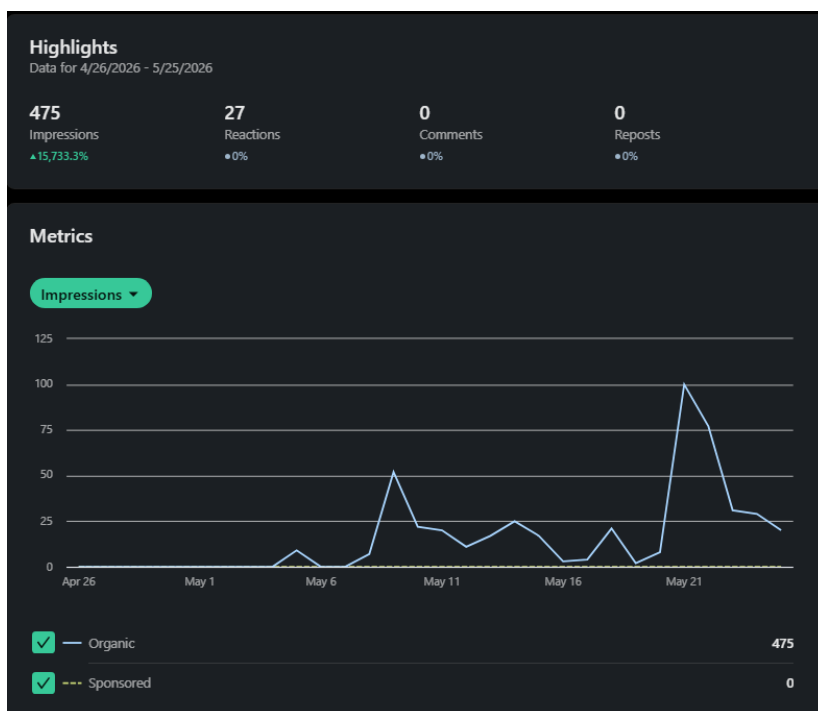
Highlights
Data for 4/26/2026 - 5/25/2026

475
Impressions
▲15,733.3%

27
Reactions
•0%

0
Comments
•0%

0
Reposts
•0%

Metrics

Impressions ▾

125
100
75
50
25
0

Apr 26
May 1
May 6
May 11
May 16
May 21

Organic 475
Sponsored 0